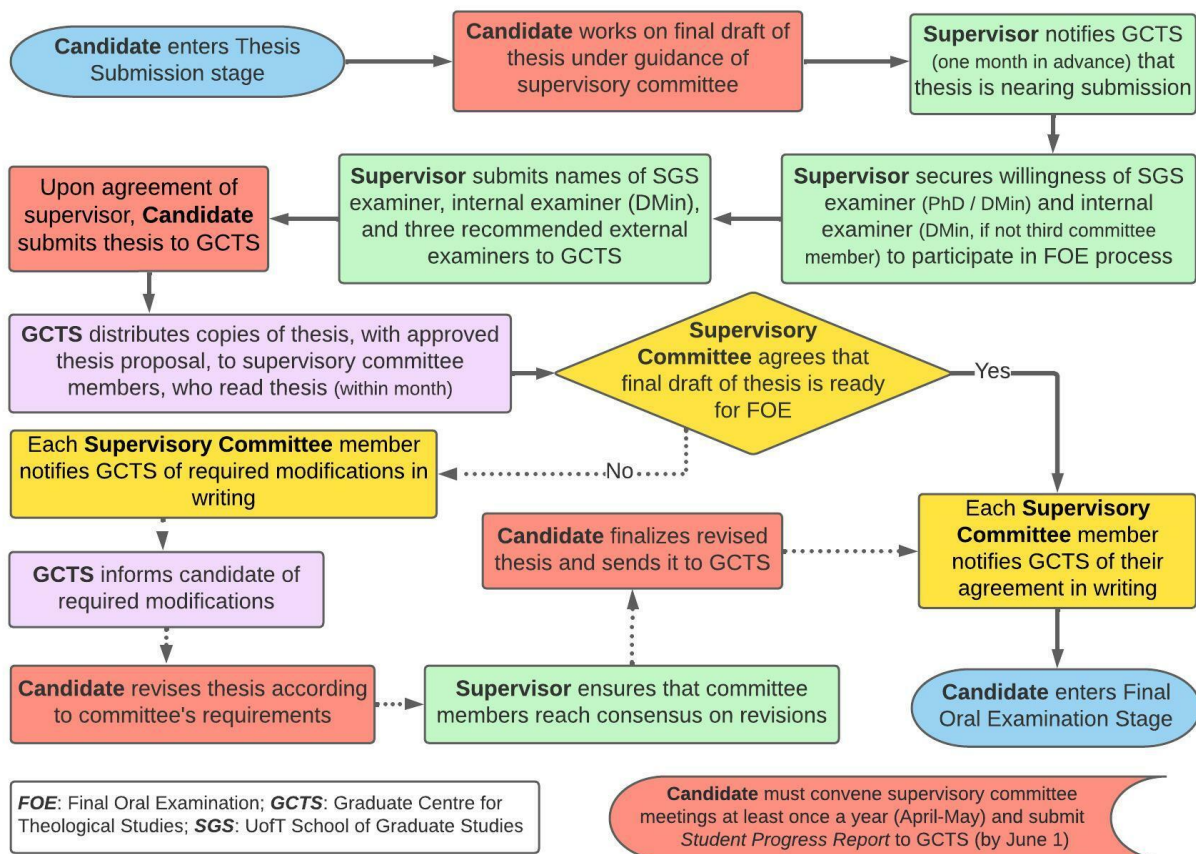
**Candidate** enters Thesis Submission stage

**Candidate** works on final draft of thesis under guidance of supervisory committee

**Supervisor** notifies GCTS (one month in advance) that thesis is nearing submission

**Supervisor** secures willingness of SGS examiner (PhD / DMin) and internal examiner (DMin, if not third committee member) to participate in FOE process

**Supervisor** submits names of SGS examiner, internal examiner (DMin), and three recommended external examiners to GCTS

Upon agreement of supervisor, **Candidate** submits thesis to GCTS

**GCTS** distributes copies of thesis, with approved thesis proposal, to supervisory committee members, who read thesis (within month)

**Supervisory Committee** agrees that final draft of thesis is ready for FOE

Yes

No

Each **Supervisory Committee** member notifies GCTS of required modifications in writing

**GCTS** informs candidate of required modifications

**Candidate** revises thesis according to committee's requirements

**Supervisor** ensures that committee members reach consensus on revisions

**Candidate** finalizes revised thesis and sends it to GCTS

Each **Supervisory Committee** member notifies GCTS of their agreement in writing

**Candidate** enters Final Oral Examination Stage

***FOE***: Final Oral Examination; ***GCTS***: Graduate Centre for Theological Studies; ***SGS***: UofT School of Graduate Studies

**Candidate** must convene supervisory committee meetings at least once a year (April-May) and submit *Student Progress Report* to GCTS (by June 1)